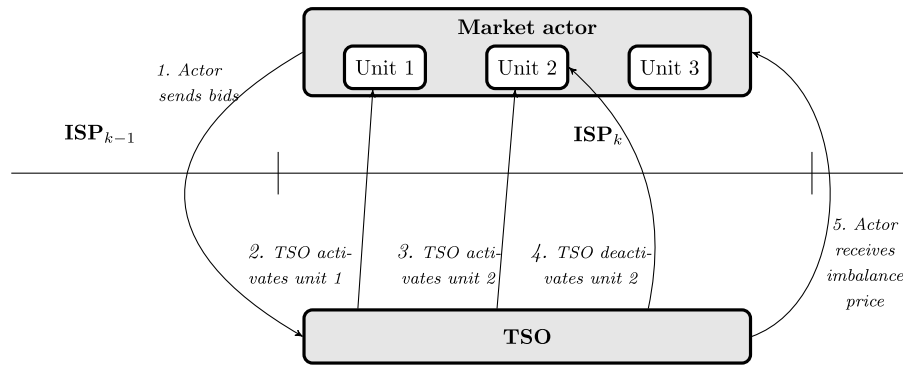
Market actor

Unit 1

Unit 2

Unit 3

1. Actor sends bids

$\mathbf{ISP}_{k-1}$

$\mathbf{ISP}_{k}$

2. TSO activates unit 1

3. TSO activates unit 2

4. TSO deactivates unit 2

5. Actor receives imbalance price

TSO